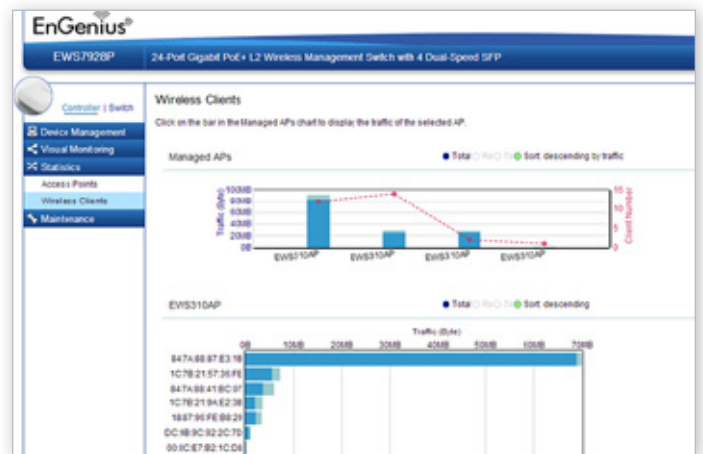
EnGenius®

EWS7928P

24-Port Gigabit PoE+ L2 Wireless Management Switch with 4 Dual-Speed SFP

Controller | Switch

Device Management

Visual Monitoring

Statistics

Access Points

Wireless Clients

Maintenance

Wireless Clients

Click on the bar in the Managed APs chart to display the traffic of the selected AP.

Managed APs

Total Rx Tx Sort: descending by traffic

100MB
80MB
60MB
40MB
20MB
0B

Traffic (Byte)

15
10
5
0

Client Number

EWS310AP
EWS310AP
EWS310AP
EWS310AP

EWS310AP

Total Rx Tx Sort: descending

Traffic (Byte)

0B 10MB 20MB 30MB 40MB 50MB 60MB 70MB

84:7A:88:87:E3:18
1C:7B:21:57:36:FE
84:7A:88:41:BC:07
1C:7B:21:9A:E2:38
18:87:96:FE:B8:29
DC:9B:9C:92:2C:70
00:IC:E7:B2:1C:D6